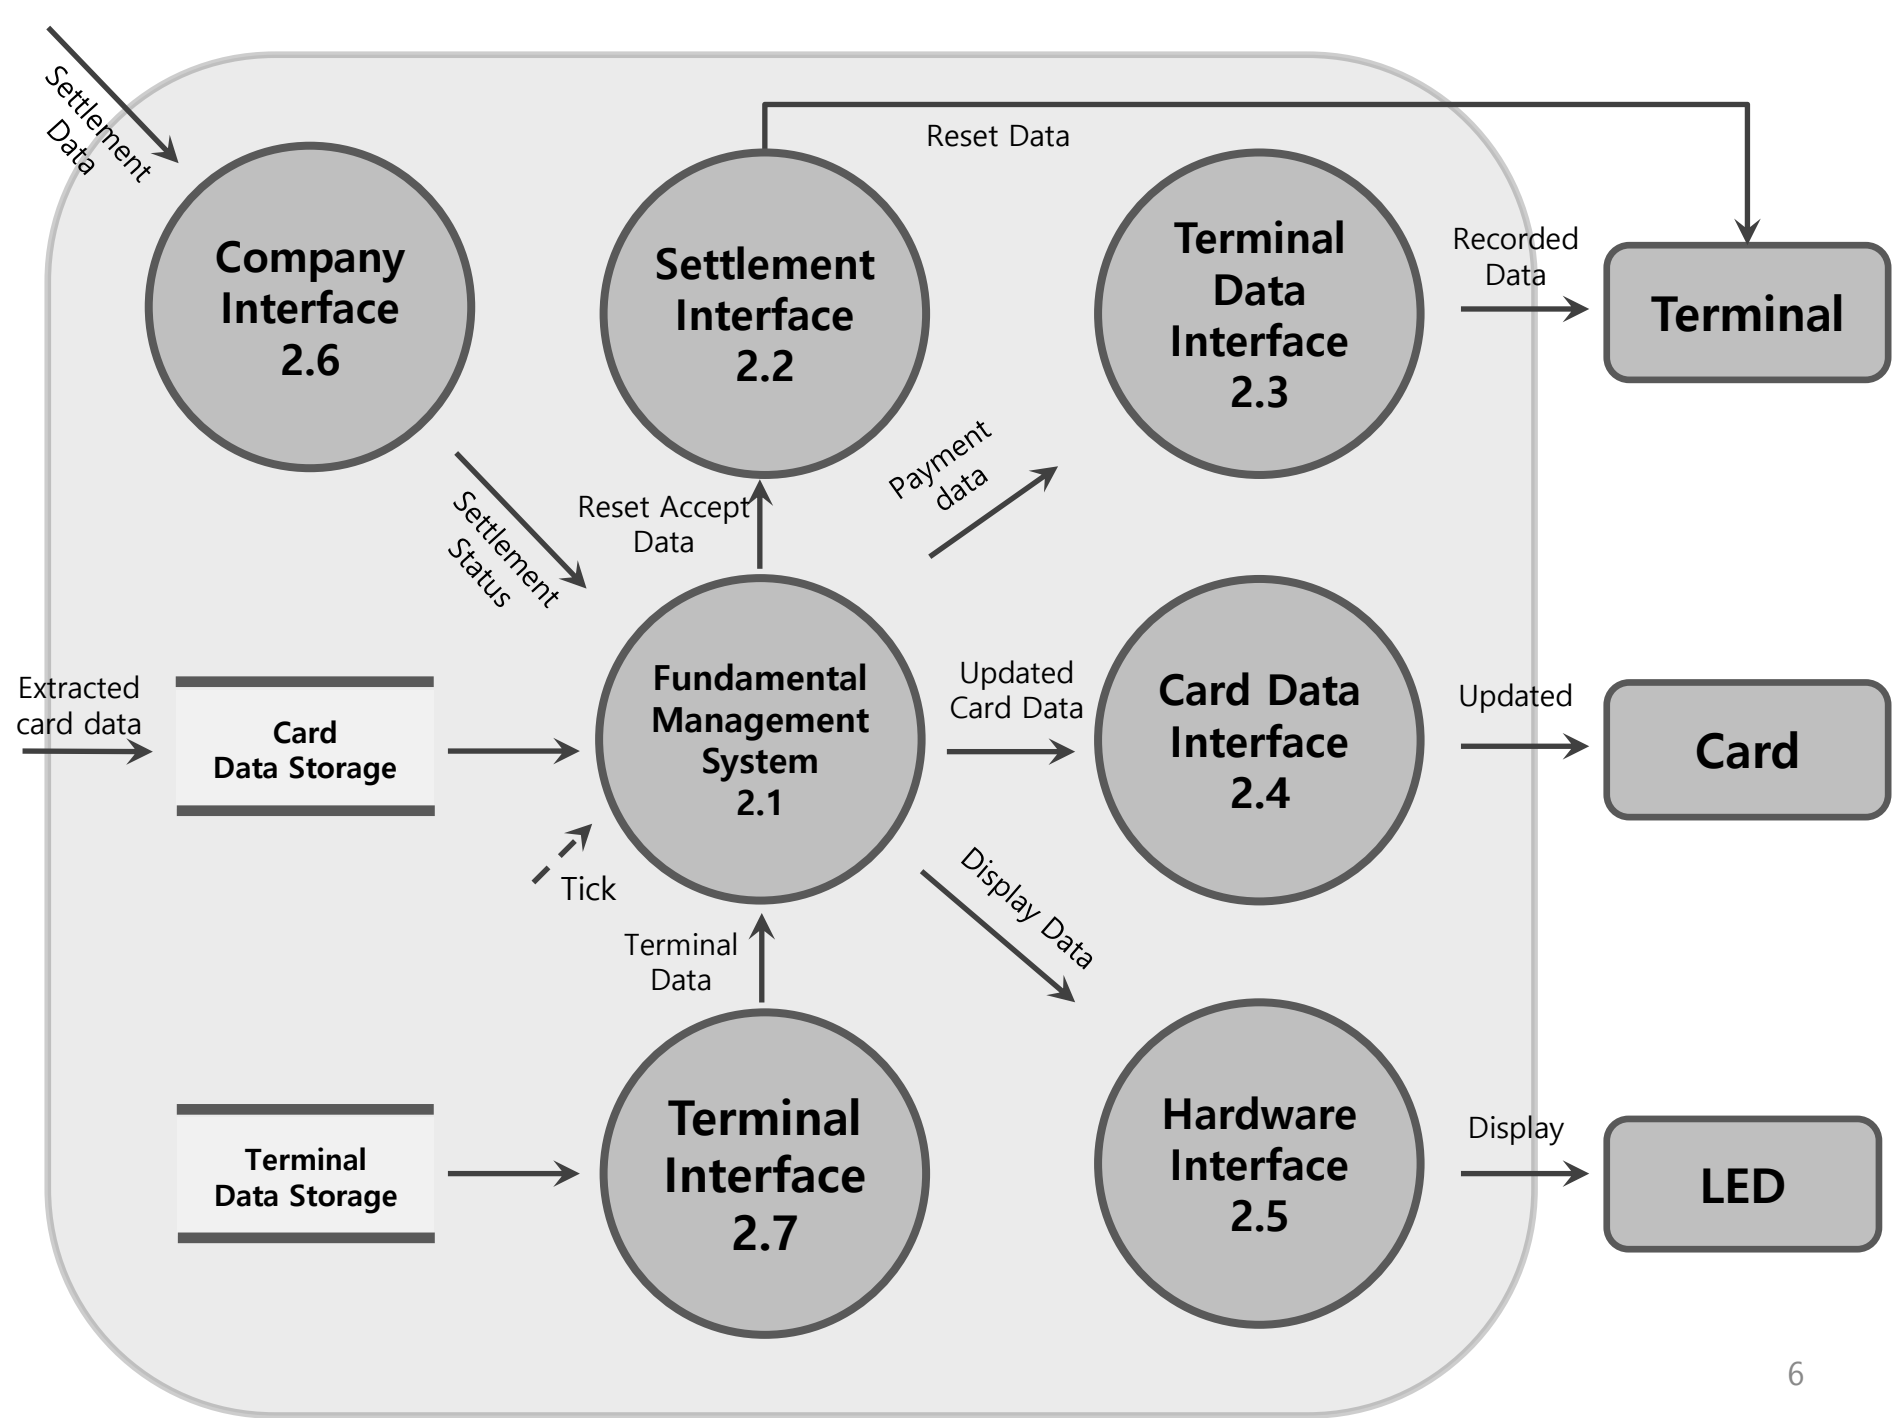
Settlement Data

Company Interface 2.6

Settlement Interface 2.2

Reset Data

Terminal Data Interface 2.3

Recorded Data

Terminal

Settlement Status

Reset Accept Data

Payment data

Extracted card data

Card Data Storage

Fundamental Management System 2.1

Updated Card Data

Card Data Interface 2.4

Updated

Card

Tick

Terminal Data

Display Data

Terminal Data Storage

Terminal Interface 2.7

Hardware Interface 2.5

Display

LED

6